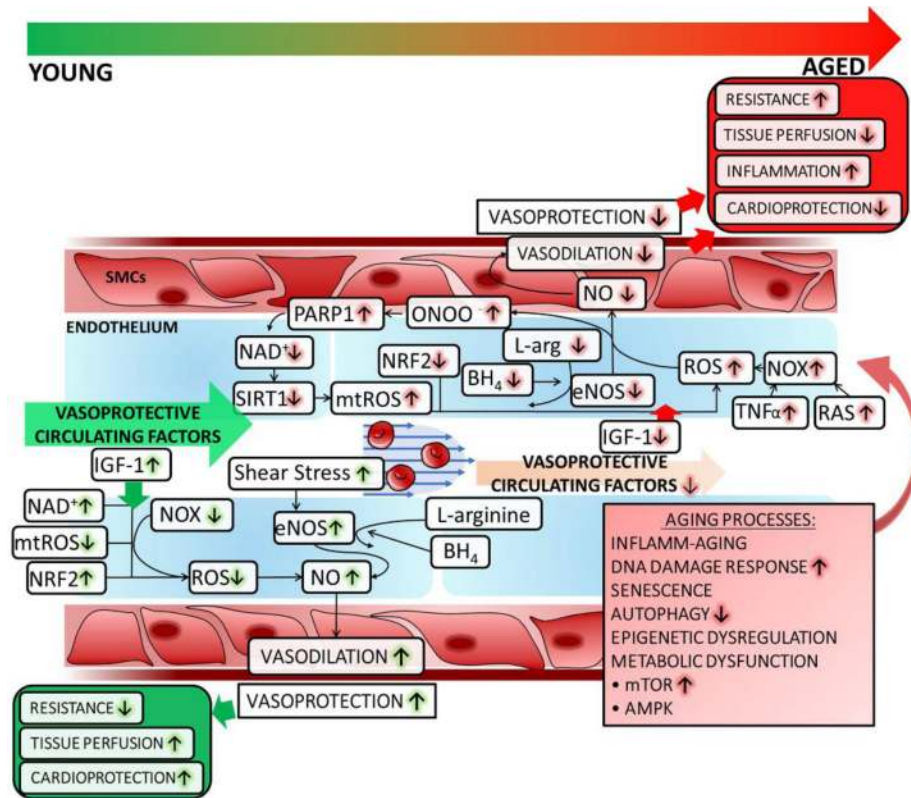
YOUNG

AGED

RESISTANCE ↑
TISSUE PERFUSION ↓
INFLAMMATION ↑
CARDIOPROTECTION ↓

VASOPROTECTION ↓

VASODILATION ↓

SMCs

NO ↓

PARP1 ↑

ONOO$^-$ ↑

ENDOTHELIUM

NAD$^+$ ↓

NRF2 ↓

L-arg ↓

BH$_4$ ↓

ROS ↑

NOX ↑

SIRT1 ↓

mtROS ↑

eNOS ↓

TNFα ↑

RAS ↑

VASOPROTECTIVE CIRCULATING FACTORS

IGF-1 ↓

IGF-1 ↑

Shear Stress ↑

VASOPROTECTIVE CIRCULATING FACTORS ↓

NAD$^+$ ↑

NOX ↓

eNOS ↑

L-arginine

mtROS ↓

BH$_4$

NRF2 ↑

ROS ↓

NO ↑

AGING PROCESSES:
INFLAMM-AGING
DNA DAMAGE RESPONSE ↑
SENESCENCE
AUTOPHAGY ↓
EPIGENETIC DYSREGULATION
METABOLIC DYSFUNCTION
• mTOR ↑
• AMPK

VASODILATION ↑

VASOPROTECTION ↑

RESISTANCE ↓
TISSUE PERFUSION ↑
CARDIOPROTECTION ↑